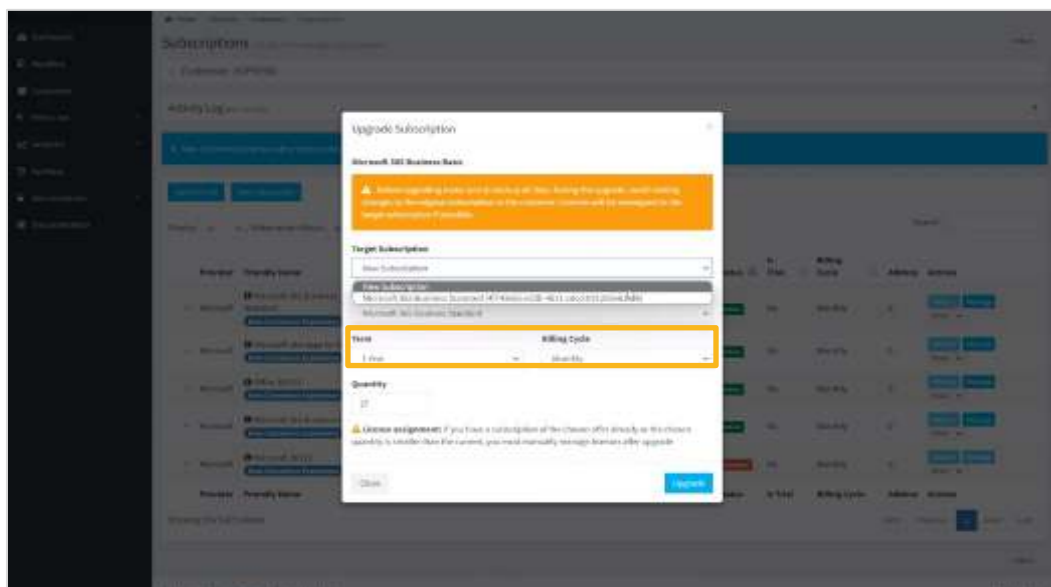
Subscriptions

Customer: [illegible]

Activity Log

Upgrade Subscription

Microsoft 365 Business Basic

Before upgrading make sure to back up all files. During the upgrade, made existing changes to the original subscription in the customer tenant will be reassigned to the target subscription if possible.

Target Subscription

New Subscription

New Subscription

Microsoft 365 Business Standard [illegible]

Microsoft 365 Business Standard

Term

1 Year

Billing Cycle

Monthly

Quantity

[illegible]

License assignment: If you have a subscription of the chosen offer already or the chosen quantity is smaller than the current, you need manually reassign licenses after upgrade.

Close

Upgrade

Provider

Friendly Name

Microsoft

Microsoft

Microsoft

Microsoft

Microsoft

Provider

Friendly Name

In Trial

Billing Cycle

Addons

Actions

Monthly

Monthly

Monthly

Monthly

Monthly

Billing Cycle

Search

Previous

Next

Last